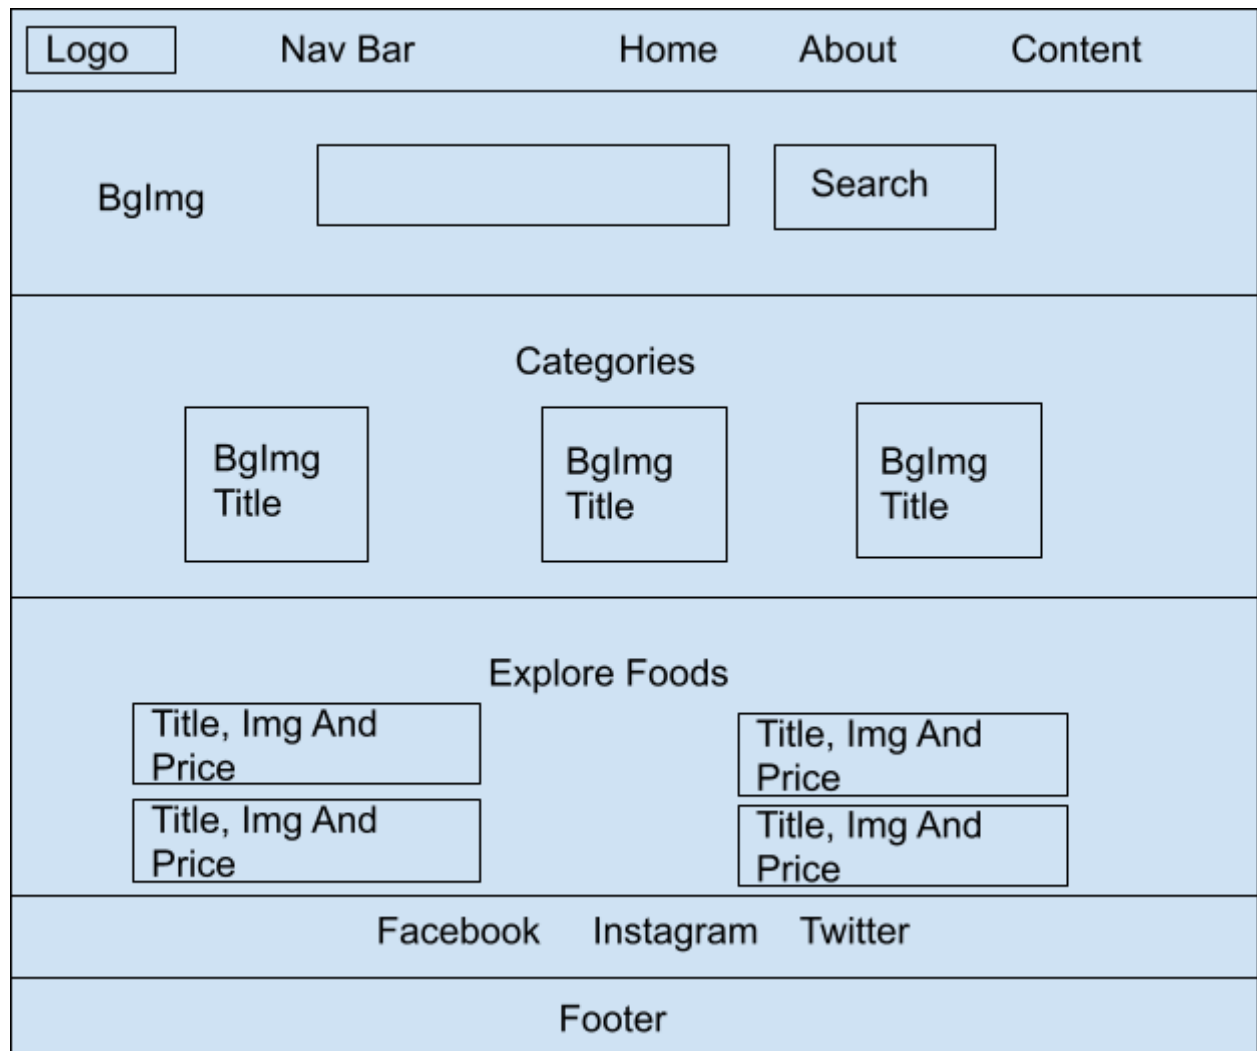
Logo Nav Bar Home About Content

BgImg Search

Categories

BgImg Title

BgImg Title

BgImg Title

Explore Foods

Title, Img And Price

Title, Img And Price

Title, Img And Price

Title, Img And Price

Facebook Instagram Twitter

Footer